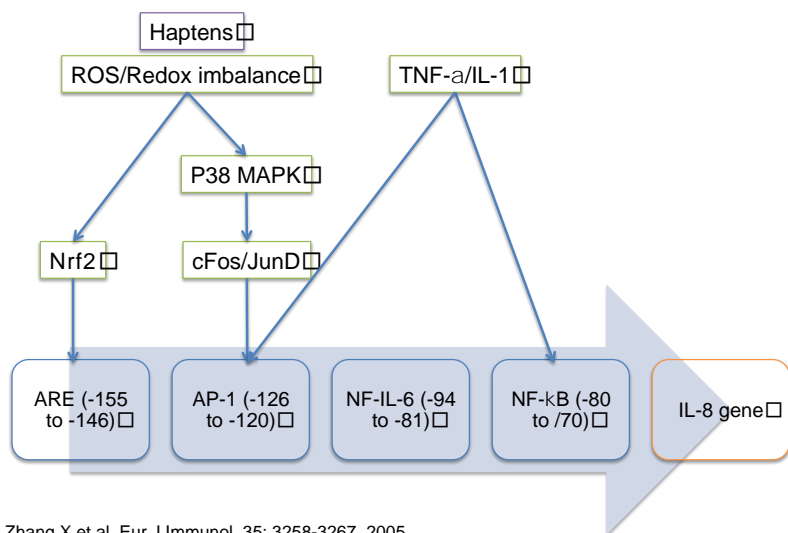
Haptens□

ROS/Redox imbalance□

TNF-a/IL-1□

P38 MAPK□

Nrf2□

cFos/JunD□

ARE (-155 to -146)□

AP-1 (-126 to -120)□

NF-IL-6 (-94 to -81)□

NF-kB (-80 to /70)□

IL-8 gene□

Zhang X et al. Eur. J Immunol. 35: 3258-3267, 2005